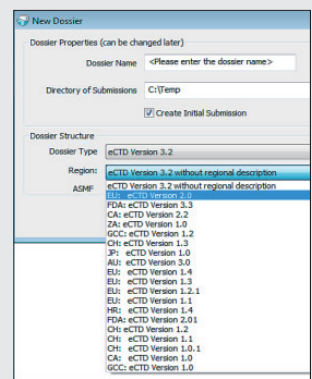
New Dossier

Dossier Properties (can be changed later)

Dossier Name <Please enter the dossier name>

Directory of Submissions C:\Temp

Create Initial Submission

Dossier Structure

Dossier Type eCTD Version 3.2

Region: eCTD Version 3.2 without regional description

ASMF

eCTD Version 3.2 without regional description
EU: eCTD Version 2.0
FDA: eCTD Version 3.3
CA: eCTD Version 2.2
ZA: eCTD Version 1.0
GCC: eCTD Version 1.2
CH: eCTD Version 1.3
JP: eCTD Version 1.0
AU: eCTD Version 3.0
EU: eCTD Version 1.4
EU: eCTD Version 1.3
EU: eCTD Version 1.2.1
EU: eCTD Version 1.1
HR: eCTD Version 1.4
FDA: eCTD Version 2.01
CH: eCTD Version 1.2
CH: eCTD Version 1.1
CH: eCTD Version 1.0.1
CA: eCTD Version 1.0
GCC: eCTD Version 1.0